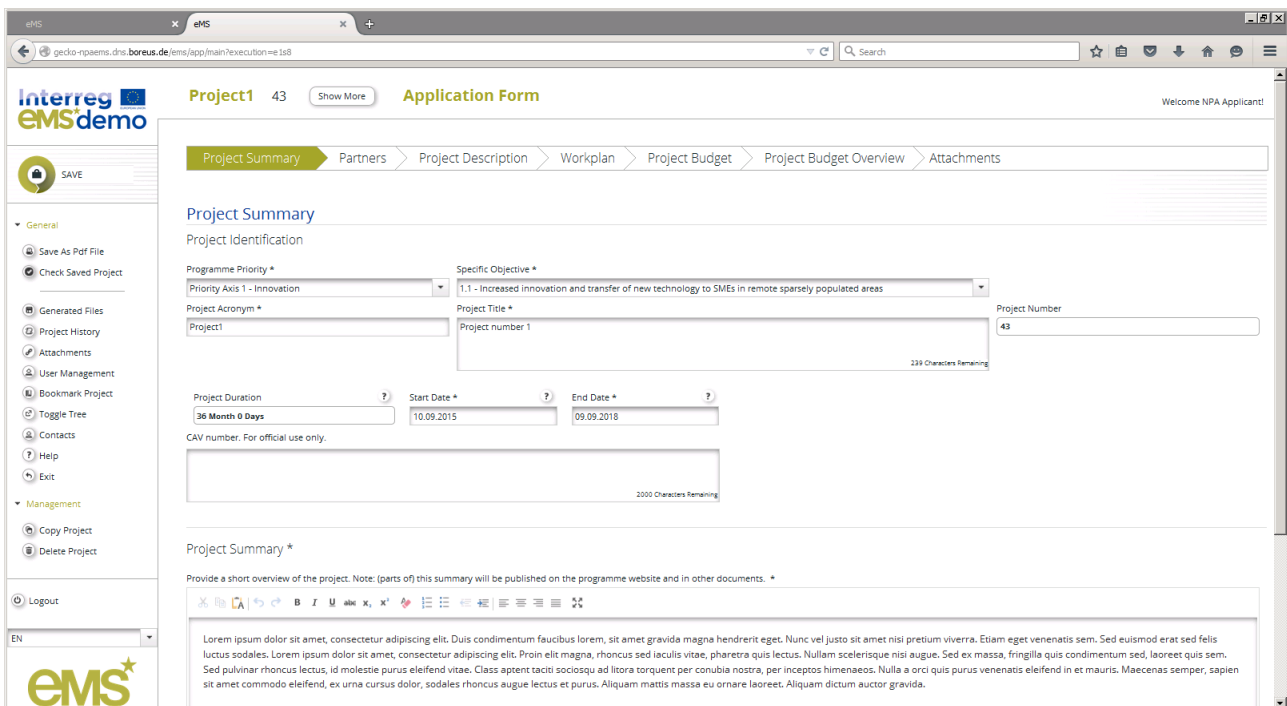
eMS
eMS
gecko-npaems.dns.boreus.de/ems/app/main?execution=e1s8
Search

Interreg
eMS demo

Project1 43 Show More Application Form

Welcome NPA Applicant!

SAVE

General
Save As Pdf File
Check Saved Project
Generated Files
Project History
Attachments
User Management
Bookmark Project
Toggle Tree
Contacts
Help
Exit
Management
Copy Project
Delete Project
Logout
EN

eMS

Project Summary | Partners | Project Description | Workplan | Project Budget | Project Budget Overview | Attachments

Project Summary
Project Identification

Programme Priority *
Priority Axis 1 - Innovation
Specific Objective *
1.1 - Increased innovation and transfer of new technology to SMEs in remote sparsely populated areas
Project Acronym *
Project1
Project Title *
Project number 1
239 Characters Remaining
Project Number
43

Project Duration ?
36 Month 0 Days
Start Date * ?
10.09.2015
End Date * ?
09.09.2018
CAV number. For official use only.
2000 Characters Remaining

Project Summary *
Provide a short overview of the project. Note: (parts of) this summary will be published on the programme website and in other documents. *

Lorem ipsum dolor sit amet, consectetur adipiscing elit. Duis condimentum faucibus lorem, sit amet gravida magna hendrerit eget. Nunc vel justo sit amet nisi pretium viverra. Etiam eget venenatis sem. Sed euismod erat sed felis luctus sodales. Lorem ipsum dolor sit amet, consectetur adipiscing elit. Proin elit magna, rhoncus sed iaculis vitae, pharetra quis lectus. Nullam scelerisque nisi augue. Sed ex massa, fringilla quis condimentum sed, laoreet quis sem. Sed pulvinar rhoncus lectus, id molestie purus eleifend vitae. Class aptent taciti sociosqu ad litora torquent per conubia nostra, per inceptos himenaeos. Nulla a orci quis purus venenatis eleifend in et mauris. Maecenas semper, sapien sit amet commodo eleifend, ex urna cursus dolor, sodales rhoncus augue lectus et purus. Aliquam mattis massa eu ornare laoreet. Aliquam dictum auctor gravida.